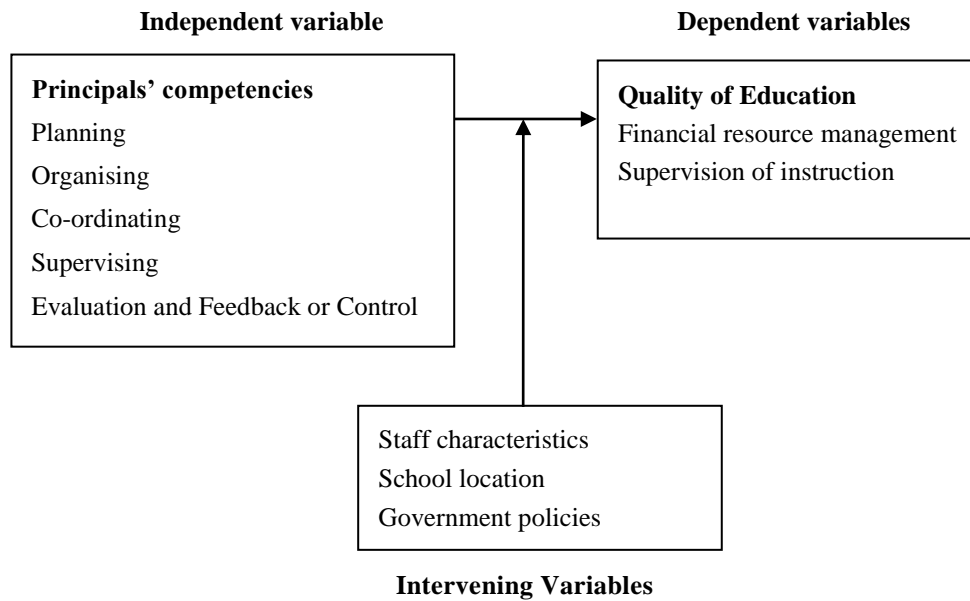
Independent variable

Dependent variables

Principals' competencies
Planning
Organising
Co-ordinating
Supervising
Evaluation and Feedback or Control

Quality of Education
Financial resource management
Supervision of instruction

Staff characteristics
School location
Government policies

Intervening Variables